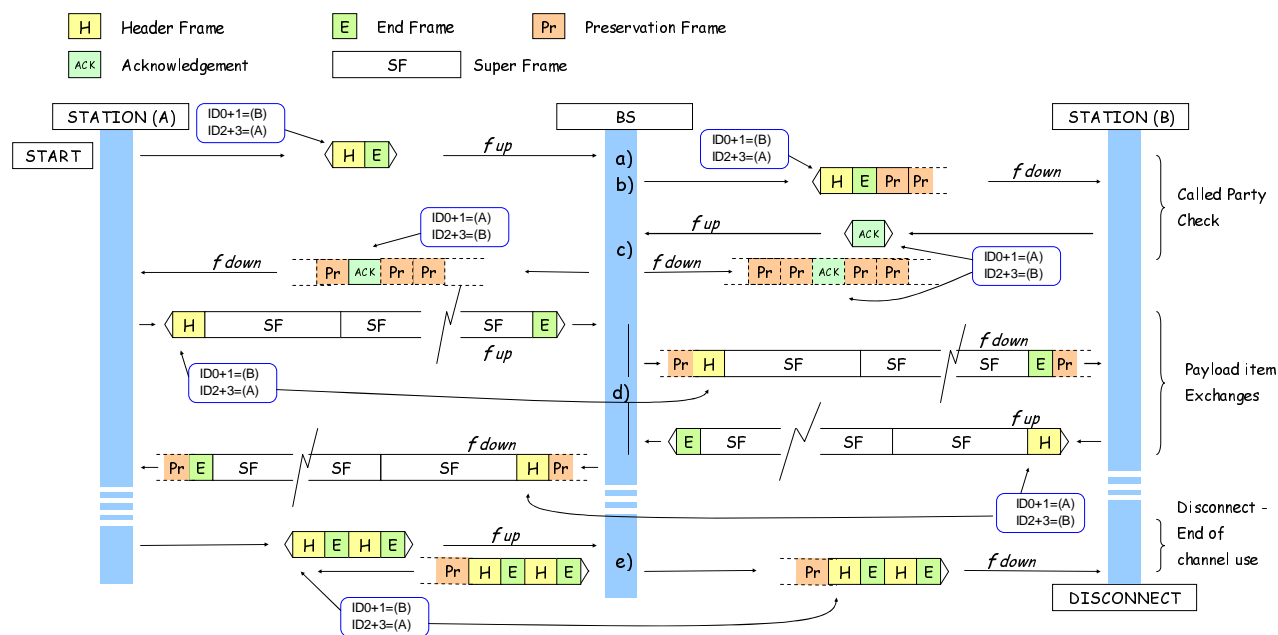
H Header Frame
E End Frame
Pr Preservation Frame
ACK Acknowledgement
SF Super Frame

STATION (A)
BS
STATION (B)

START

ID0+1=(B)
ID2+3=(A)

H E

f up

a)

b)

ID0+1=(B)
ID2+3=(A)

H E Pr Pr

f down

Called Party Check

ID0+1=(A)
ID2+3=(B)

f up

ACK

c)

f down

Pr ACK Pr Pr

f down

Pr Pr ACK Pr Pr

ID0+1=(A)
ID2+3=(B)

H SF SF

SF E

f up

f down

Pr H SF SF

SF E Pr

Payload item Exchanges

ID0+1=(B)
ID2+3=(A)

d)

f up

E SF

SF SF H

f down

Pr E SF

SF SF H Pr

ID0+1=(A)
ID2+3=(B)

Disconnect - End of channel use

H E H E

f up

Pr H E H E

e)

Pr H E H E

f down

ID0+1=(B)
ID2+3=(A)

DISCONNECT